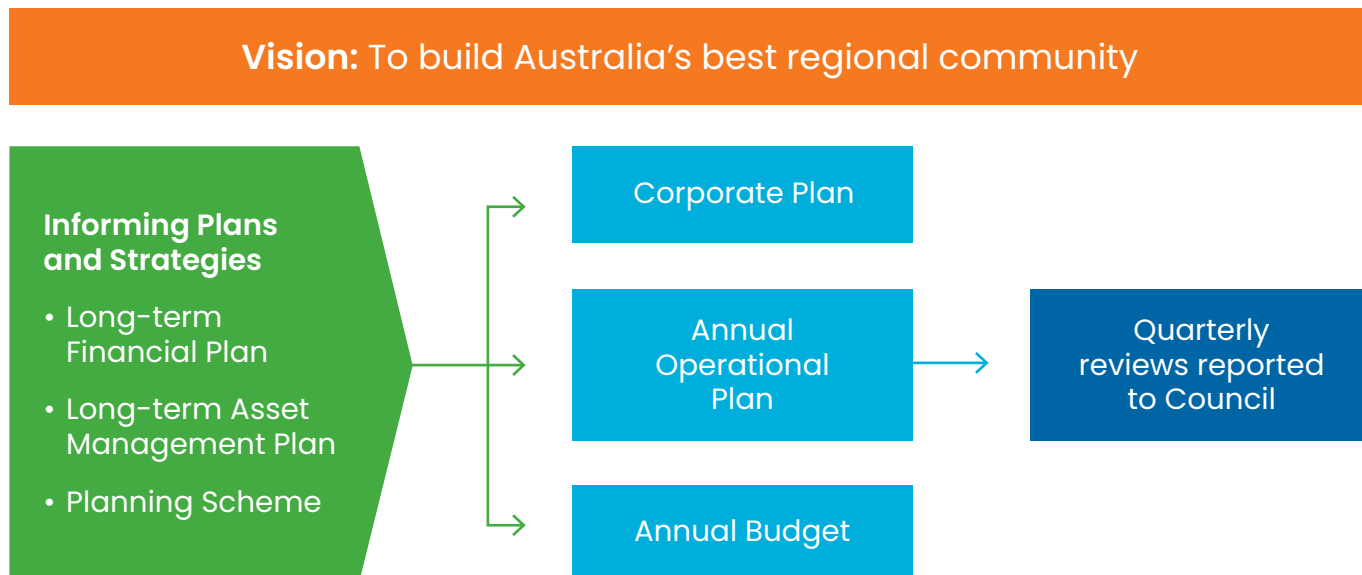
**Vision:** To build Australia’s best regional community

**Informing Plans and Strategies**

• Long-term Financial Plan

• Long-term Asset Management Plan

• Planning Scheme

Corporate Plan

Annual Operational Plan

Annual Budget

Quarterly reviews reported to Council